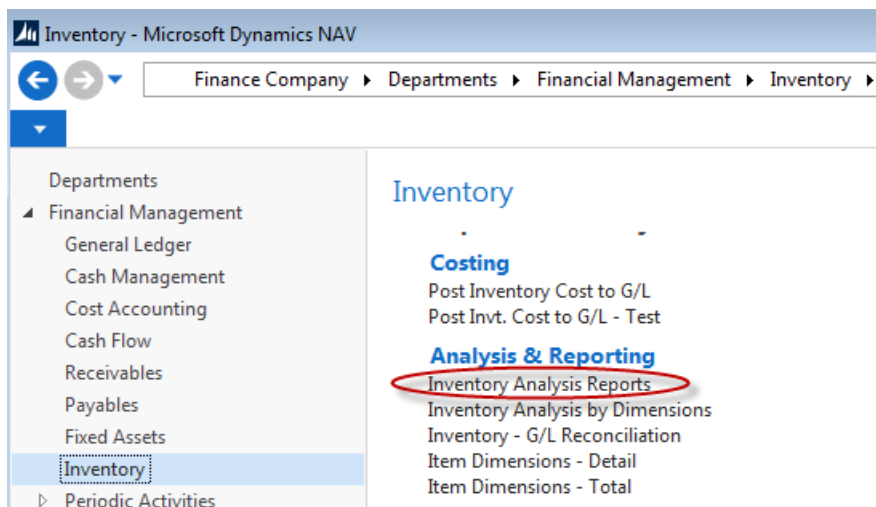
Inventory - Microsoft Dynamics NAV

Finance Company ▸ Departments ▸ Financial Management ▸ Inventory ▸

Departments
Financial Management
General Ledger
Cash Management
Cost Accounting
Cash Flow
Receivables
Payables
Fixed Assets
Inventory
Periodic Activities

Inventory

Costing
Post Inventory Cost to G/L
Post Invt. Cost to G/L - Test

Analysis & Reporting
Inventory Analysis Reports
Inventory Analysis by Dimensions
Inventory - G/L Reconciliation
Item Dimensions - Detail
Item Dimensions - Total